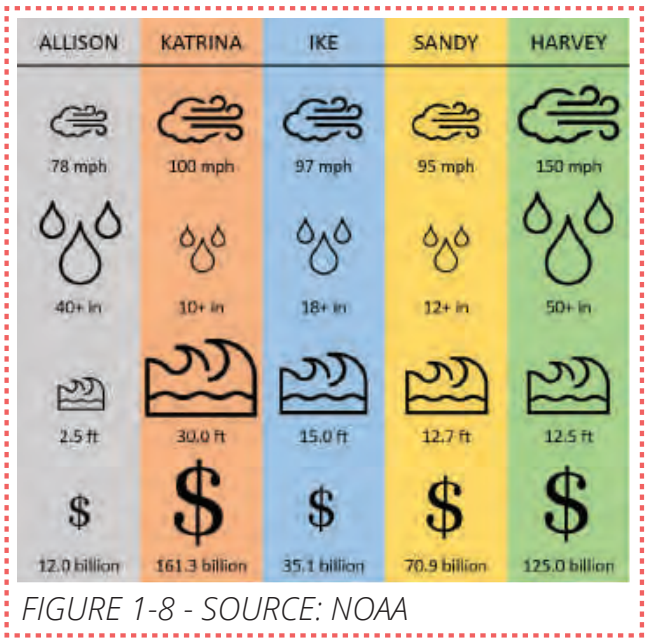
| ALLISON | KATRINA | IKE | SANDY | HARVEY |
|---|---|---|---|---|
| 78 mph | 100 mph | 97 mph | 95 mph | 150 mph |
| 40+ in | 10+ in | 18+ in | 12+ in | 50+ in |
| 2.5 ft | 30.0 ft | 15.0 ft | 12.7 ft | 12.5 ft |
| $ | $ | $ | $ | $ |
| 12.0 billion | 161.3 billion | 35.1 billion | 70.9 billion | 125.0 billion |

FIGURE 1-8 - SOURCE: NOAA